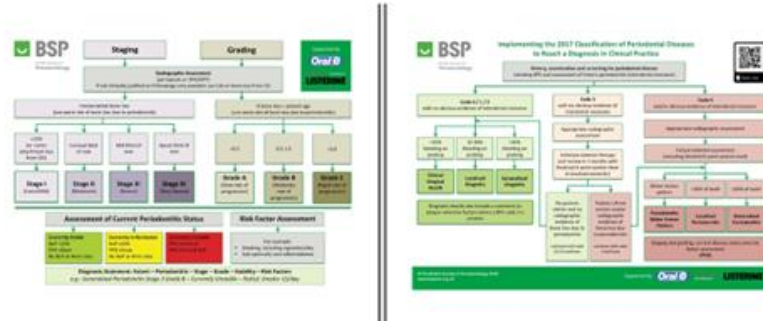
BSP

Staging

Grading

Oral B

Radiographic Assessment

Interproximal bone loss

Stage I

Stage II

Stage III

Stage IV

Grade A

Grade B

Grade C

Assessment of Current Periodontitis Status

Risk Factor Assessment

Diagnosis Statement: Patient – Periodontitis – Stage – Grade – Stability – Risk Factors

BSP

Implementing the 2017 Classification of Periodontal Diseases to Reach a Diagnosis in Clinical Practice

Code 0,1,2,3

Code 3

Code 4

Clinical Gingival Health

Localised Gingivitis

Generalised Gingivitis

Periodontitis Molar Incisor Pattern

Localised Periodontitis

Generalised Periodontitis

Oral B

LISTERINE